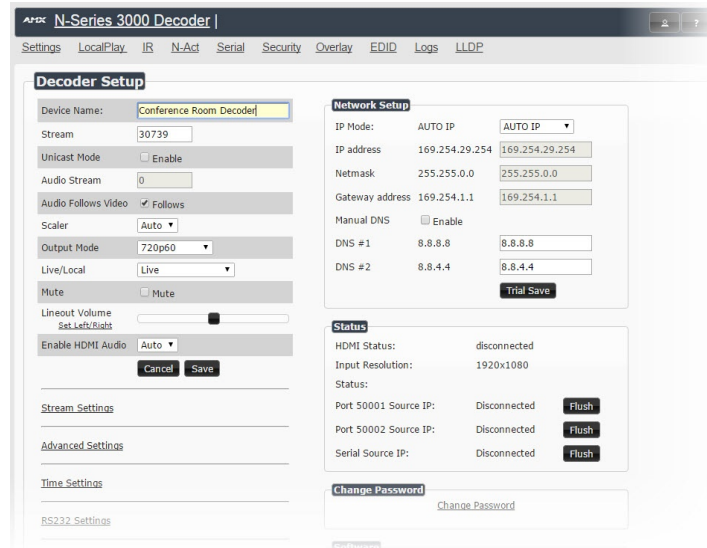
AMX N-Series 3000 Decoder |

Settings LocalPlay IR N-Act Serial Security Overlay EDID Logs LLDP

Decoder Setup

| Device Name: | Conference Room Decoder |
|---|---|
| Stream | 30739 |
| Unicast Mode | Enable |
| Audio Stream | 0 |
| Audio Follows Video | Follows |
| Scaler | Auto |
| Output Mode | 720p60 |
| Live/Local | Live |
| Mute | Mute |
| Lineout Volume Set Left/Right | |
| Enable HDMI Audio | Auto |

Cancel Save

Stream Settings

Advanced Settings

Time Settings

RS232 Settings

Network Setup

| IP Mode: | AUTO IP | AUTO IP |
|---|---|---|
| IP address | 169.254.29.254 | 169.254.29.254 |
| Netmask | 255.255.0.0 | 255.255.0.0 |
| Gateway address | 169.254.1.1 | 169.254.1.1 |
| Manual DNS | Enable | |
| DNS #1 | 8.8.8.8 | 8.8.8.8 |
| DNS #2 | 8.8.4.4 | 8.8.4.4 |

Trial Save

Status

| HDMI Status: | disconnected | |
|---|---|---|
| Input Resolution: | 1920x1080 | |
| Status: | | |
| Port 50001 Source IP: | Disconnected | Flush |
| Port 50002 Source IP: | Disconnected | Flush |
| Serial Source IP: | Disconnected | Flush |

Change Password

Change Password